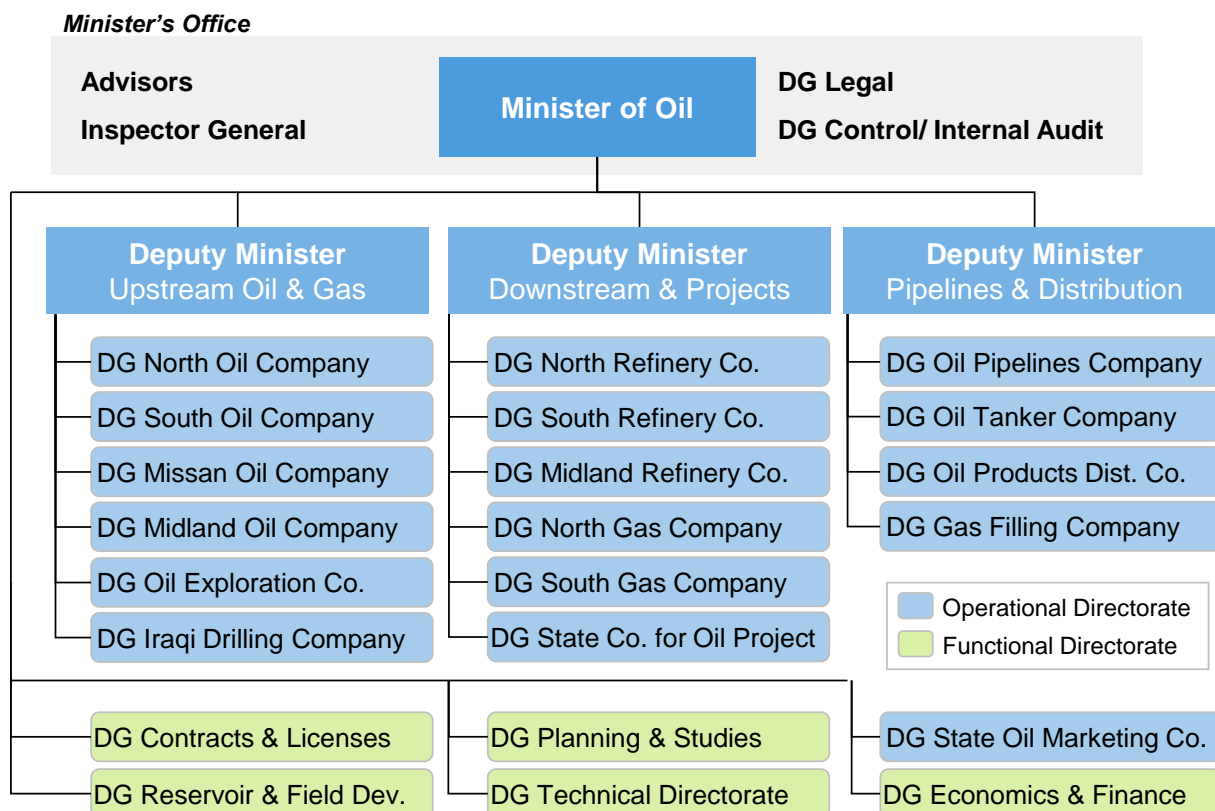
Minister's Office

Advisors

Inspector General

Minister of Oil

DG Legal

DG Control/ Internal Audit

Deputy Minister
Upstream Oil & Gas

Deputy Minister
Downstream & Projects

Deputy Minister
Pipelines & Distribution

DG North Oil Company

DG South Oil Company

DG Missan Oil Company

DG Midland Oil Company

DG Oil Exploration Co.

DG Iraqi Drilling Company

DG North Refinery Co.

DG South Refinery Co.

DG Midland Refinery Co.

DG North Gas Company

DG South Gas Company

DG State Co. for Oil Project

DG Oil Pipelines Company

DG Oil Tanker Company

DG Oil Products Dist. Co.

DG Gas Filling Company

Operational Directorate

Functional Directorate

DG Contracts & Licenses

DG Reservoir & Field Dev.

DG Planning & Studies

DG Technical Directorate

DG State Oil Marketing Co.

DG Economics & Finance